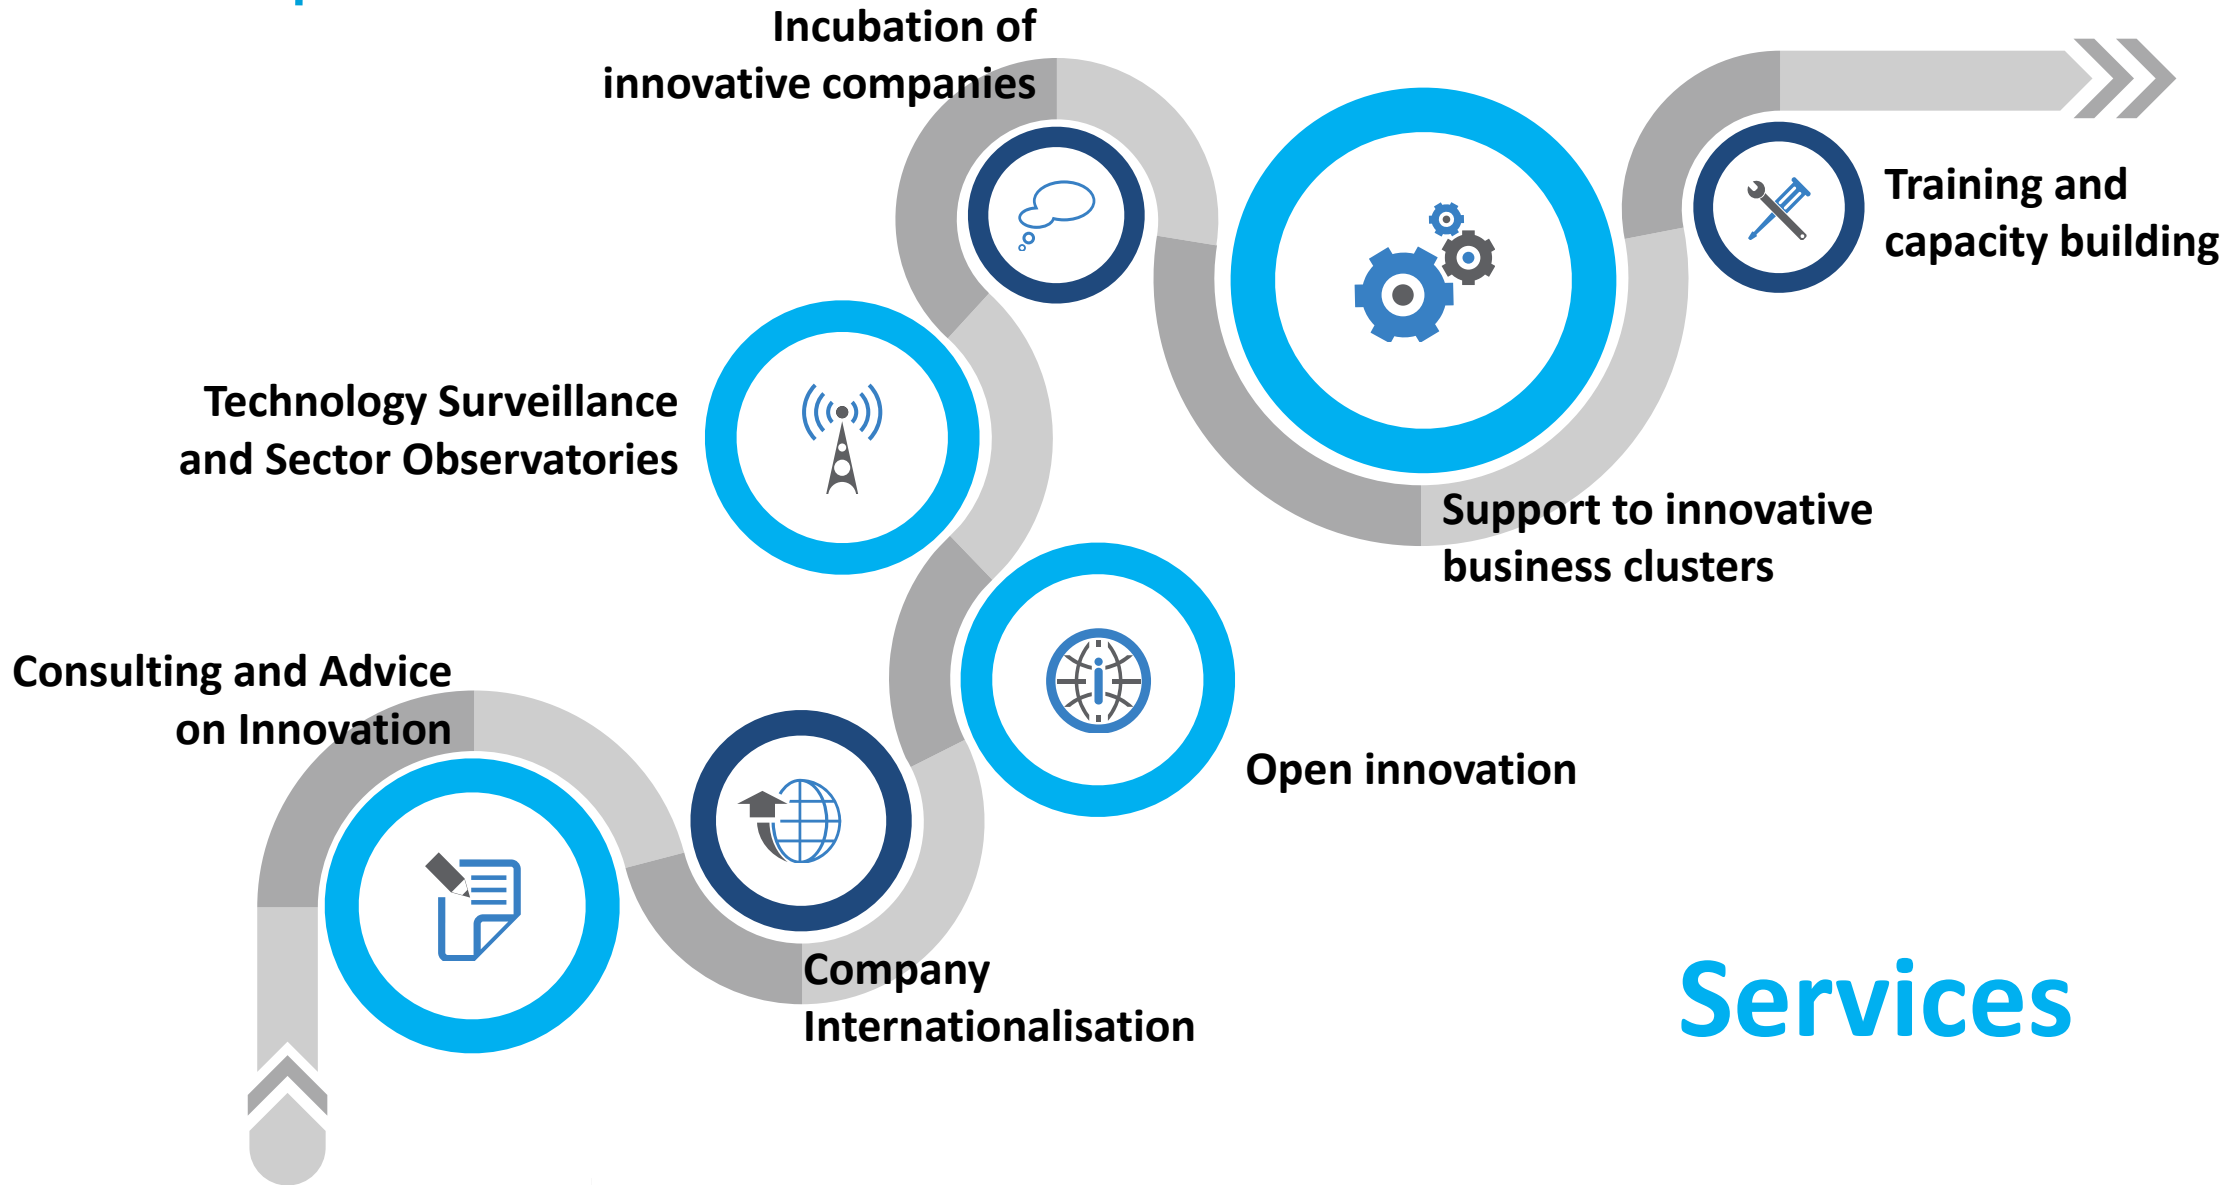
Consulting and Advice on Innovation

Company Internationalisation

Technology Surveillance and Sector Observatories

Open innovation

Incubation of innovative companies

Support to innovative business clusters

Training and capacity building

Services